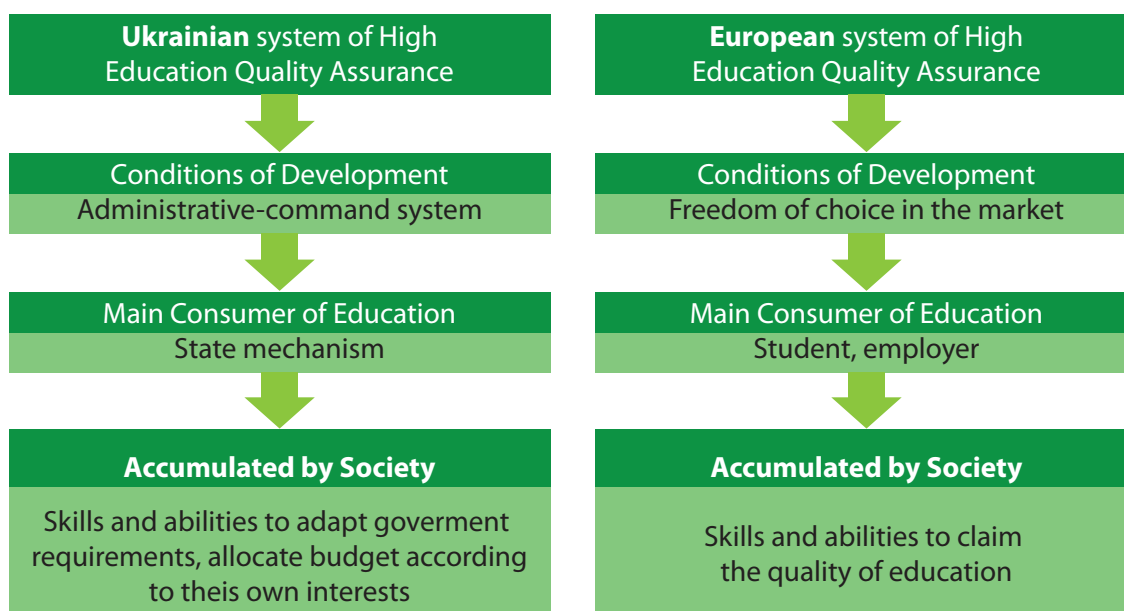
**Ukrainian** system of High Education Quality Assurance

Conditions of Development

Administrative-command system

Main Consumer of Education

State mechanism

**Accumulated by Society**

Skills and abilities to adapt goverment requirements, allocate budget according to theis own interests

**European** system of High Education Quality Assurance

Conditions of Development

Freedom of choice in the market

Main Consumer of Education

Student, employer

**Accumulated by Society**

Skills and abilities to claim the quality of education